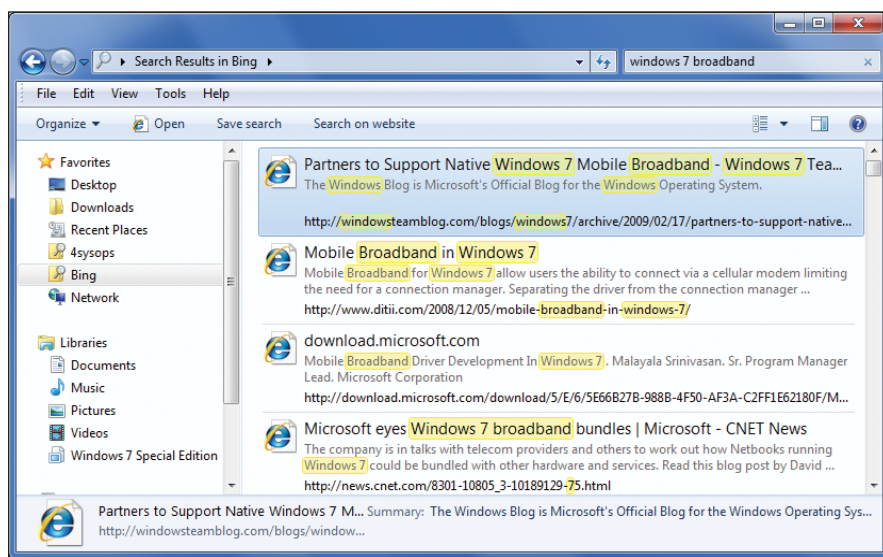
Search Results in Bing

windows 7 broadband

File Edit View Tools Help

Organize Open Save search Search on website

Favorites
Desktop
Downloads
Recent Places
4sysops
Bing
Network

Libraries
Documents
Music
Pictures
Videos
Windows 7 Special Edition

Partners to Support Native Windows 7 Mobile Broadband - Windows 7 Tea...
The Windows Blog is Microsoft's Official Blog for the Windows Operating System.
http://windowsteamblog.com/blogs/windows7/archive/2009/02/17/partners-to-support-native...

Mobile Broadband in Windows 7
Mobile Broadband for Windows 7 allow users the ability to connect via a cellular modem limiting the need for a connection manager. Separating the driver from the connection manager ...
http://www.ditii.com/2008/12/05/mobile-broadband-in-windows-7/

download.microsoft.com
Mobile Broadband Driver Development In Windows 7. Malayala Srinivasan. Sr. Program Manager Lead. Microsoft Corporation
http://download.microsoft.com/download/5/E/6/5E66B27B-988B-4F50-AF3A-C2FF1E62180F/M...

Microsoft eyes Windows 7 broadband bundles | Microsoft - CNET News
The company is in talks with telecom providers and others to work out how Netbooks running Windows 7 could be bundled with other hardware and services. Read this blog post by David ...
http://news.cnet.com/8301-10805_3-10189129-75.html

Partners to Support Native Windows 7 M... Summary: The Windows Blog is Microsoft's Official Blog for the Windows Operating Sys...
http://windowsteamblog.com/blogs/window...